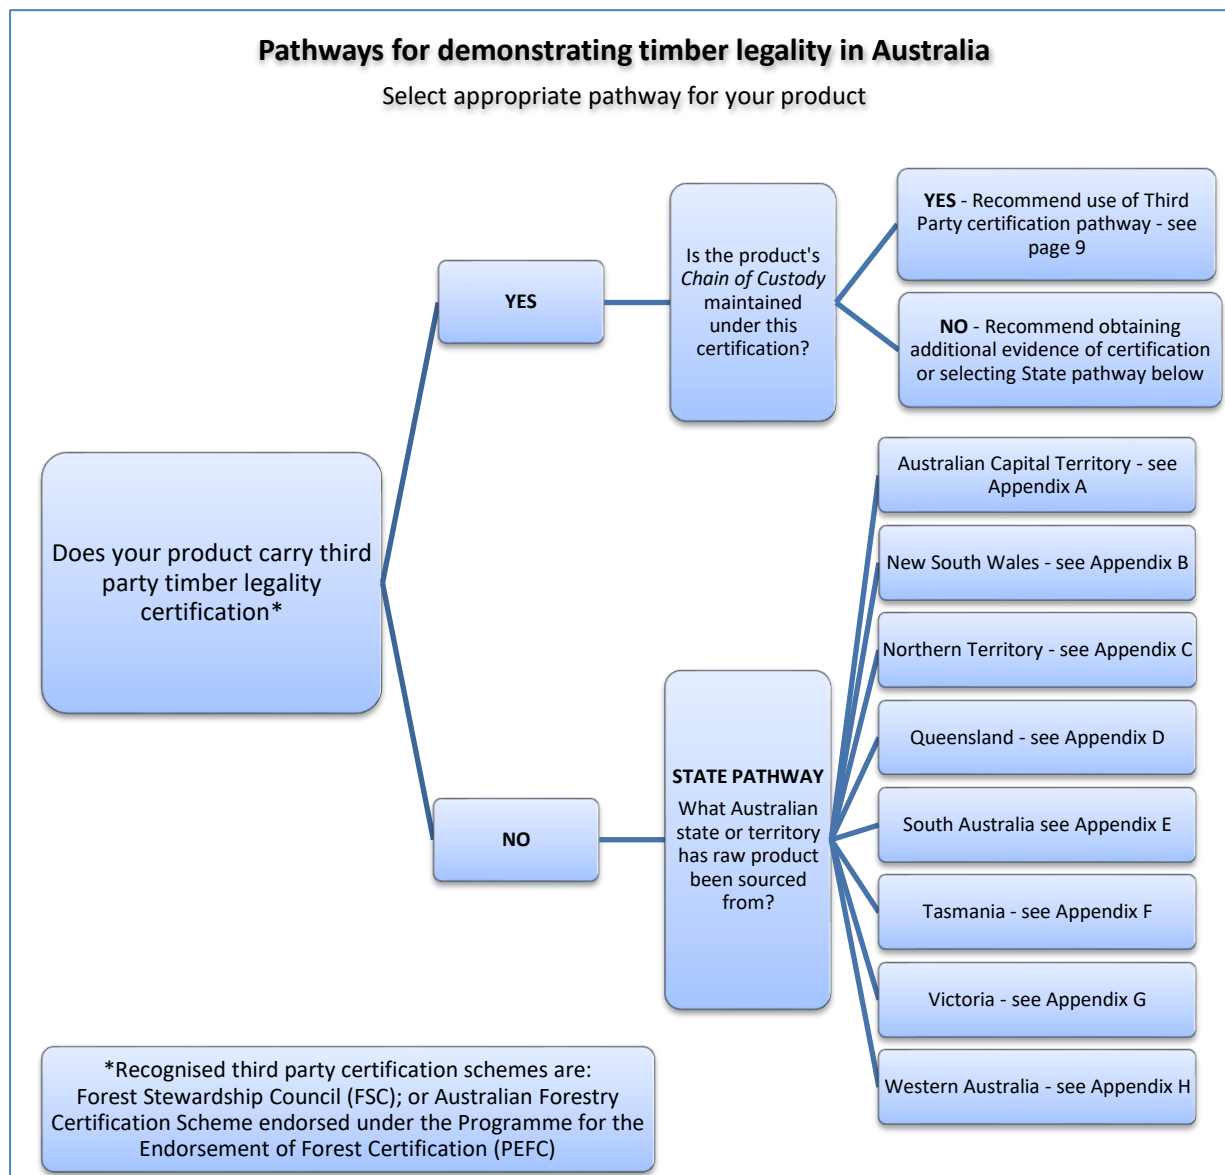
Pathways for demonstrating timber legality in Australia

Select appropriate pathway for your product

Does your product carry third party timber legality certification*

YES

Is the product's *Chain of Custody* maintained under this certification?

**YES** - Recommend use of Third Party certification pathway - see page 9

**NO** - Recommend obtaining additional evidence of certification or selecting State pathway below

NO

STATE PATHWAY

What Australian state or territory has raw product been sourced from?

Australian Capital Territory - see Appendix A

New South Wales - see Appendix B

Northern Territory - see Appendix C

Queensland - see Appendix D

South Australia see Appendix E

Tasmania - see Appendix F

Victoria - see Appendix G

Western Australia - see Appendix H

*Recognised third party certification schemes are: Forest Stewardship Council (FSC); or Australian Forestry Certification Scheme endorsed under the Programme for the Endorsement of Forest Certification (PEFC)